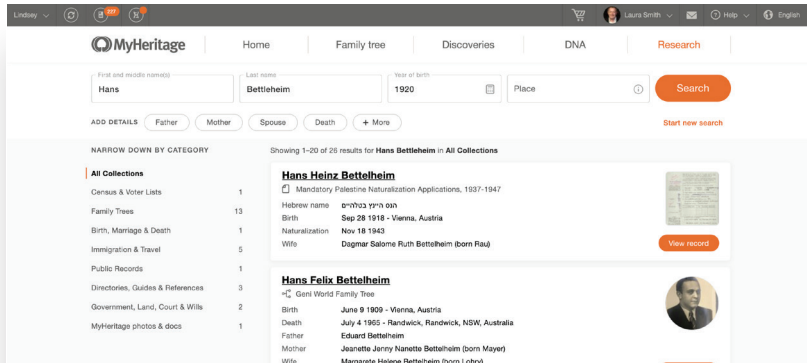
Lindsey 237 Laura Smith Help English

MyHeritage Home Family tree Discoveries DNA Research

First and middle name(s) Hans
Last name Bettleheim
Year of birth 1920
Place
Search

ADD DETAILS Father Mother Spouse Death + More
Start new search

NARROW DOWN BY CATEGORY

| All Collections | |
|---|---|
| Census & Voter Lists | 1 |
| Family Trees | 13 |
| Birth, Marriage & Death | 1 |
| Immigration & Travel | 5 |
| Public Records | 1 |
| Directories, Guides & References | 3 |
| Government, Land, Court & Wills | 2 |
| MyHeritage photos & docs | 1 |

Showing 1–20 of 26 results for Hans Bettleheim in All Collections

Hans Heinz Bettelheim
Mandatory Palestine Naturalization Applications, 1937-1947
Hebrew name הנס היינץ בטלהיים
Birth Sep 28 1918 - Vienna, Austria
Naturalization Nov 18 1943
Wife Dagmar Salome Ruth Bettelheim (born Rau)
View record

Hans Felix Bettelheim
Geni World Family Tree
Birth June 9 1909 - Vienna, Austria
Death July 4 1965 - Randwick, Randwick, NSW, Australia
Father Eduard Bettelheim
Mother Jeanette Jenny Nanette Bettelheim (born Mayer)
Wife Margarete Helene Bettelheim (born Lohry)